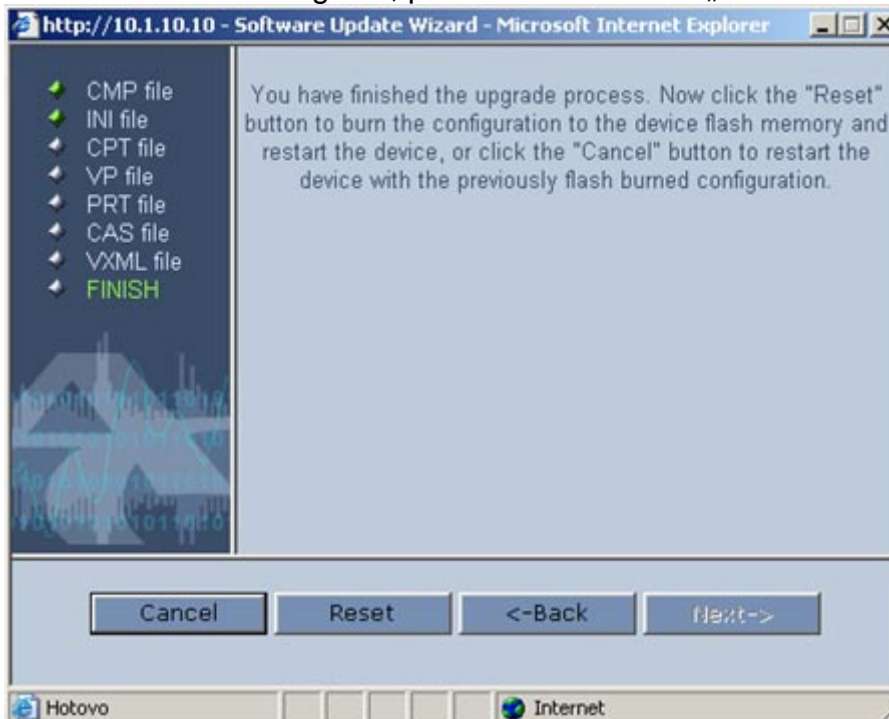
http://10.1.10.10 - Software Update Wizard - Microsoft Internet Explorer

CMP file
INI file
CPT file
VP file
PRT file
CAS file
VXML file
FINISH

You have finished the upgrade process. Now click the "Reset" button to burn the configuration to the device flash memory and restart the device, or click the "Cancel" button to restart the device with the previously flash burned configuration.

Cancel
Reset
<-Back
Next->

Hotovo
Internet